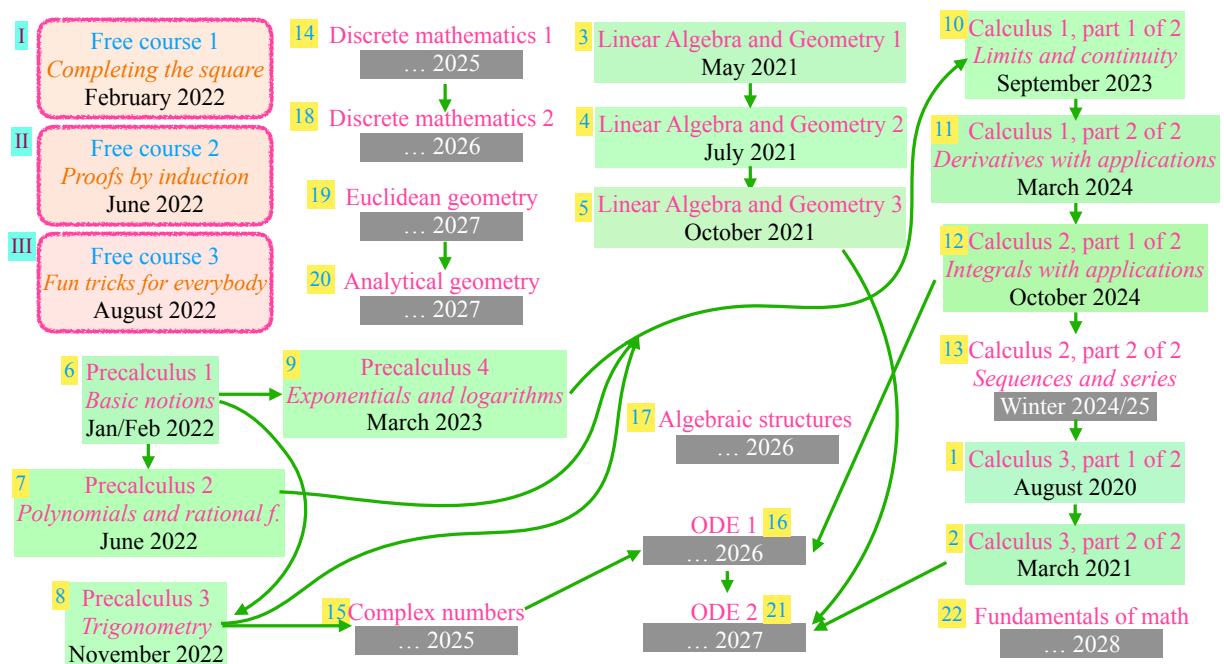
I Free course 1
Completing the square
February 2022

II Free course 2
Proofs by induction
June 2022

III Free course 3
Fun tricks for everybody
August 2022

14 Discrete mathematics 1
… 2025

18 Discrete mathematics 2
… 2026

19 Euclidean geometry
… 2027

20 Analytical geometry
… 2027

3 Linear Algebra and Geometry 1
May 2021

4 Linear Algebra and Geometry 2
July 2021

5 Linear Algebra and Geometry 3
October 2021

10 Calculus 1, part 1 of 2
Limits and continuity
September 2023

11 Calculus 1, part 2 of 2
Derivatives with applications
March 2024

12 Calculus 2, part 1 of 2
Integrals with applications
October 2024

13 Calculus 2, part 2 of 2
Sequences and series
Winter 2024/25

1 Calculus 3, part 1 of 2
August 2020

2 Calculus 3, part 2 of 2
March 2021

22 Fundamentals of math
… 2028

6 Precalculus 1
Basic notions
Jan/Feb 2022

9 Precalculus 4
Exponentials and logarithms
March 2023

17 Algebraic structures
… 2026

7 Precalculus 2
Polynomials and rational f.
June 2022

ODE 1 16
… 2026

ODE 2 21
… 2027

8 Precalculus 3
Trigonometry
November 2022

15 Complex numbers
… 2025